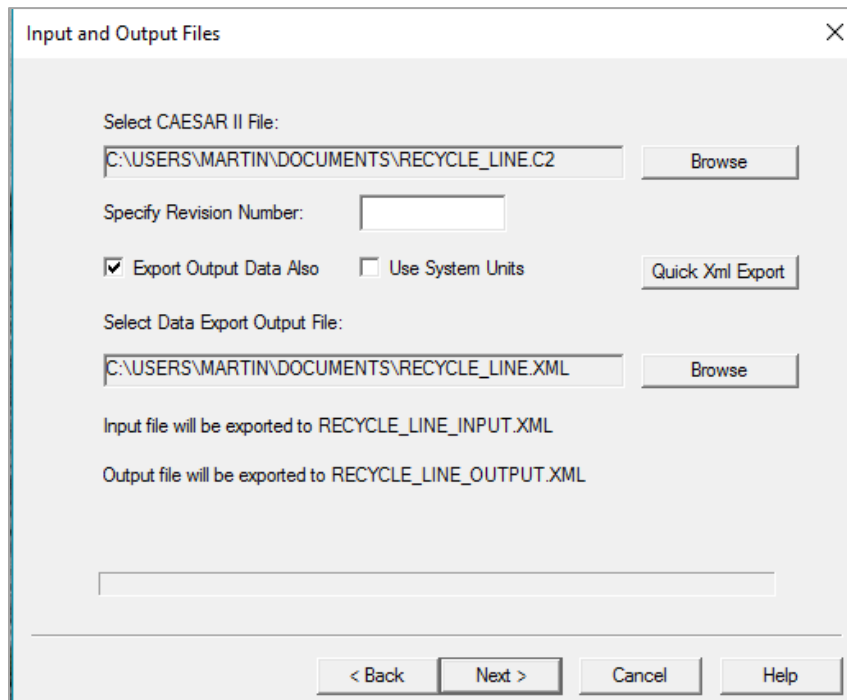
Input and Output Files

×

Select CAESAR II File:

C:\USERS\MARTIN\DOCUMENTS\RECYCLE_LINE.C2

Browse

Specify Revision Number:

☑ Export Output Data Also ☐ Use System Units

Quick Xml Export

Select Data Export Output File:

C:\USERS\MARTIN\DOCUMENTS\RECYCLE_LINE.XML

Browse

Input file will be exported to RECYCLE_LINE_INPUT.XML

Output file will be exported to RECYCLE_LINE_OUTPUT.XML

< Back

Next >

Cancel

Help